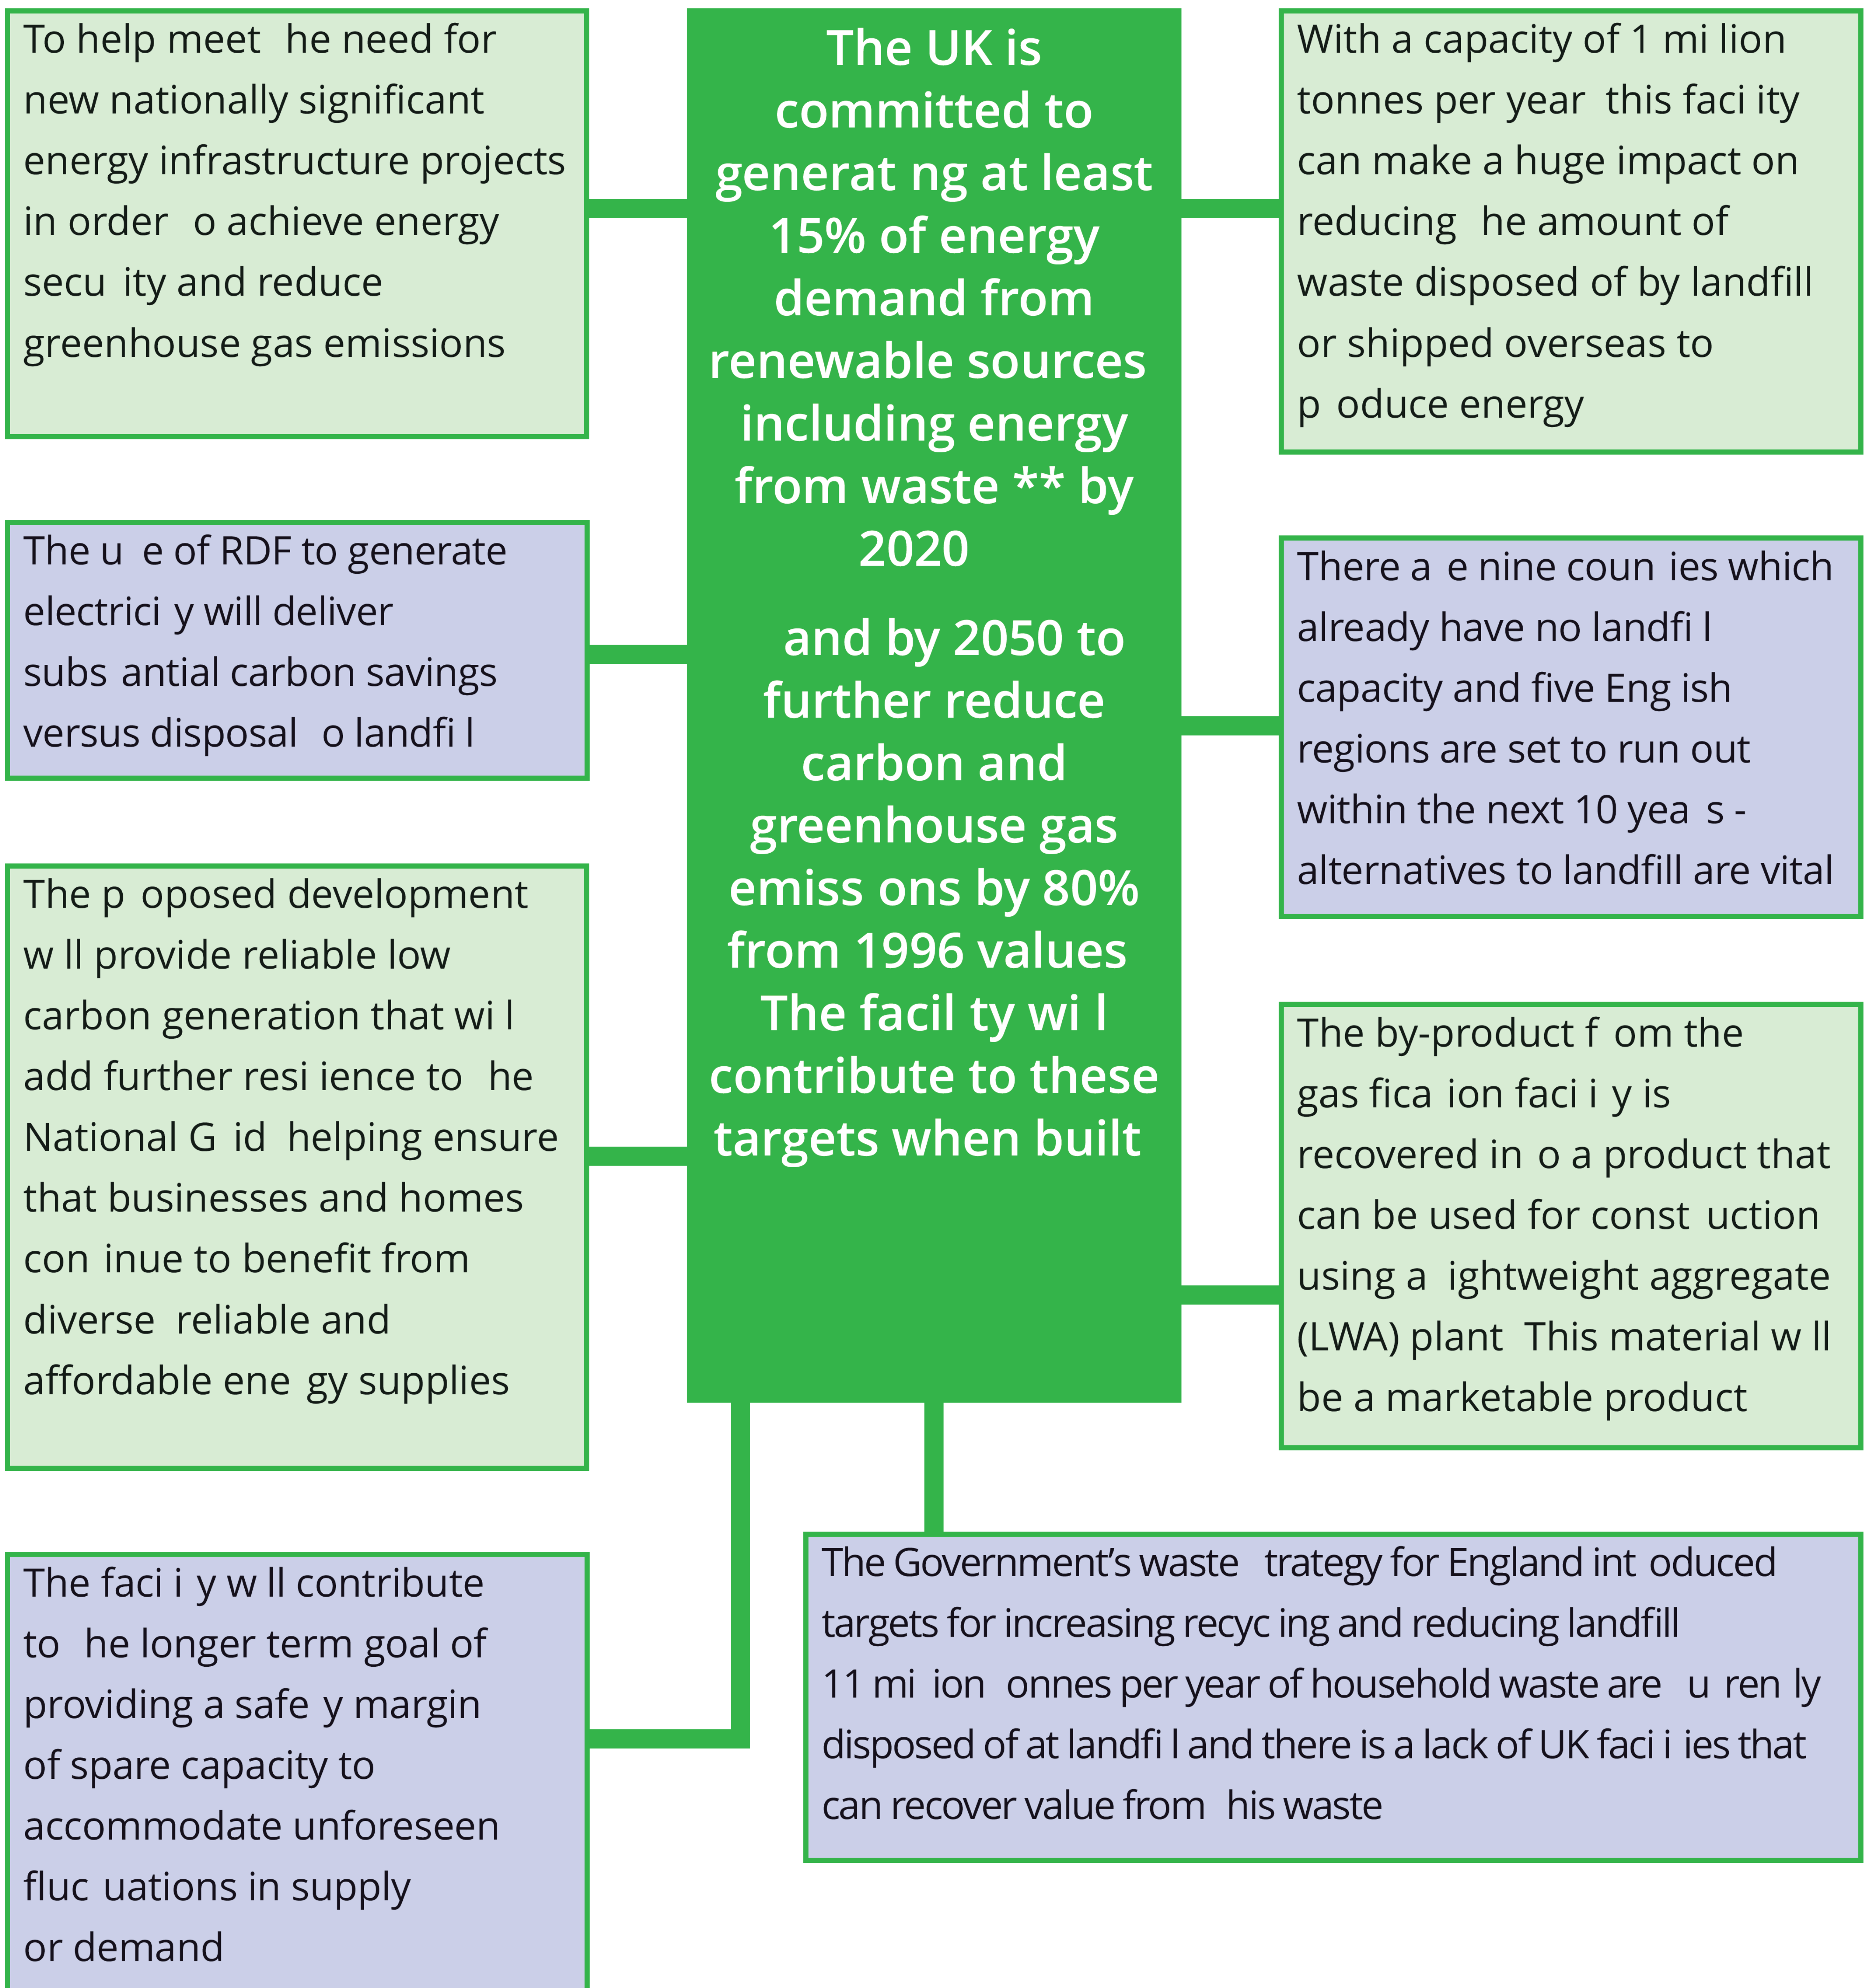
The UK is committed to generat ng at least 15% of energy demand from renewable sources including energy from waste ** by 2020

and by 2050 to further reduce carbon and greenhouse gas emiss ons by 80% from 1996 values The facil ty wi l contribute to these targets when built

To help meet he need for new nationally significant energy infrastructure projects in order o achieve energy secu ity and reduce greenhouse gas emissions

The u e of RDF to generate electrici y will deliver subs antial carbon savings versus disposal o landfi l

The p oposed development w ll provide reliable low carbon generation that wi l add further resi ience to he National G id helping ensure that businesses and homes con inue to benefit from diverse reliable and affordable ene gy supplies

The faci i y w ll contribute to he longer term goal of providing a safe y margin of spare capacity to accommodate unforeseen fluc uations in supply or demand

With a capacity of 1 mi lion tonnes per year this faci ity can make a huge impact on reducing he amount of waste disposed of by landfill or shipped overseas to p oduce energy

There a e nine coun ies which already have no landfi l capacity and five Eng ish regions are set to run out within the next 10 yea s - alternatives to landfill are vital

The by-product f om the gas fica ion faci i y is recovered in o a product that can be used for const uction using a ightweight aggregate (LWA) plant This material w ll be a marketable product

The Government's waste trategy for England int oduced targets for increasing recyc ing and reducing landfill 11 mi ion onnes per year of household waste are u ren ly disposed of at landfi l and there is a lack of UK faci i ies that can recover value from his waste